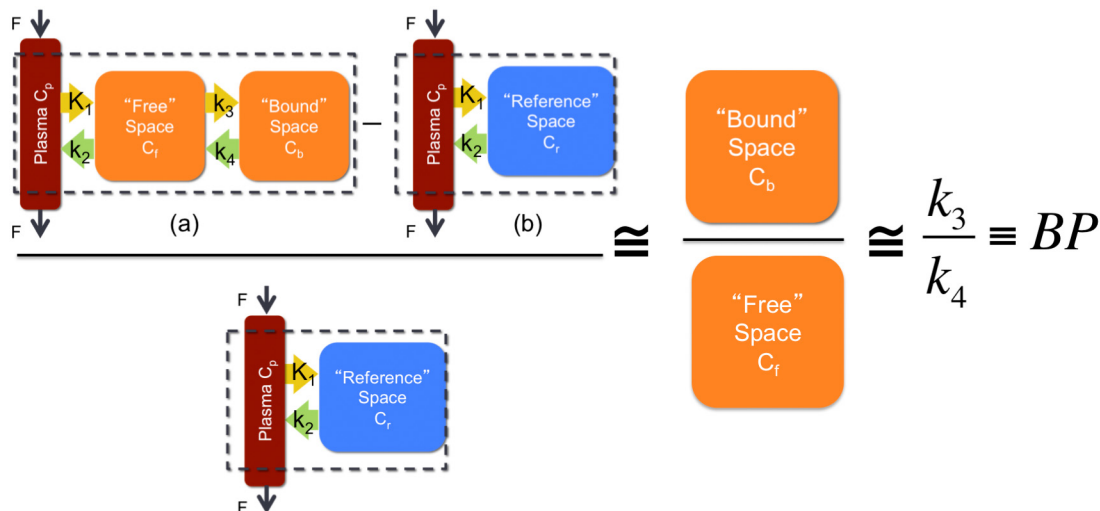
F

Plasma $C_p$

$K_1$

$k_2$

"Free" Space $C_f$

$k_3$

$k_4$

"Bound" Space $C_b$

F

(a)

–

F

Plasma $C_p$

$K_1$

$k_2$

"Reference" Space $C_r$

F

(b)

F

Plasma $C_p$

$K_1$

$k_2$

"Reference" Space $C_r$

F

$\cong$

"Bound" Space $C_b$

"Free" Space $C_f$

$\cong \frac{k_3}{k_4} \equiv BP$